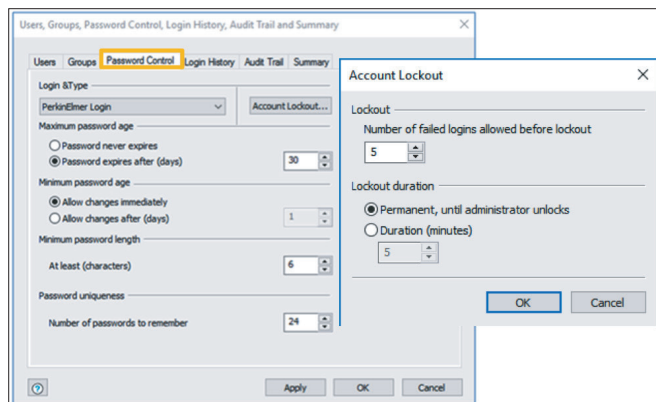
Users, Groups, Password Control, Login History, Audit Trail and Summary

Users | Groups | Password Control | Login History | Audit Trail | Summary

Login &Type
PerkinElmer Login
Account Lockout...

Maximum password age
Password never expires
Password expires after (days) 30

Minimum password age
Allow changes immediately
Allow changes after (days) 1

Minimum password length
At least (characters) 6

Password uniqueness
Number of passwords to remember 24

?
Apply
OK
Cancel

Account Lockout

Lockout
Number of failed logins allowed before lockout
5

Lockout duration
Permanent, until administrator unlocks
Duration (minutes)
5

OK
Cancel